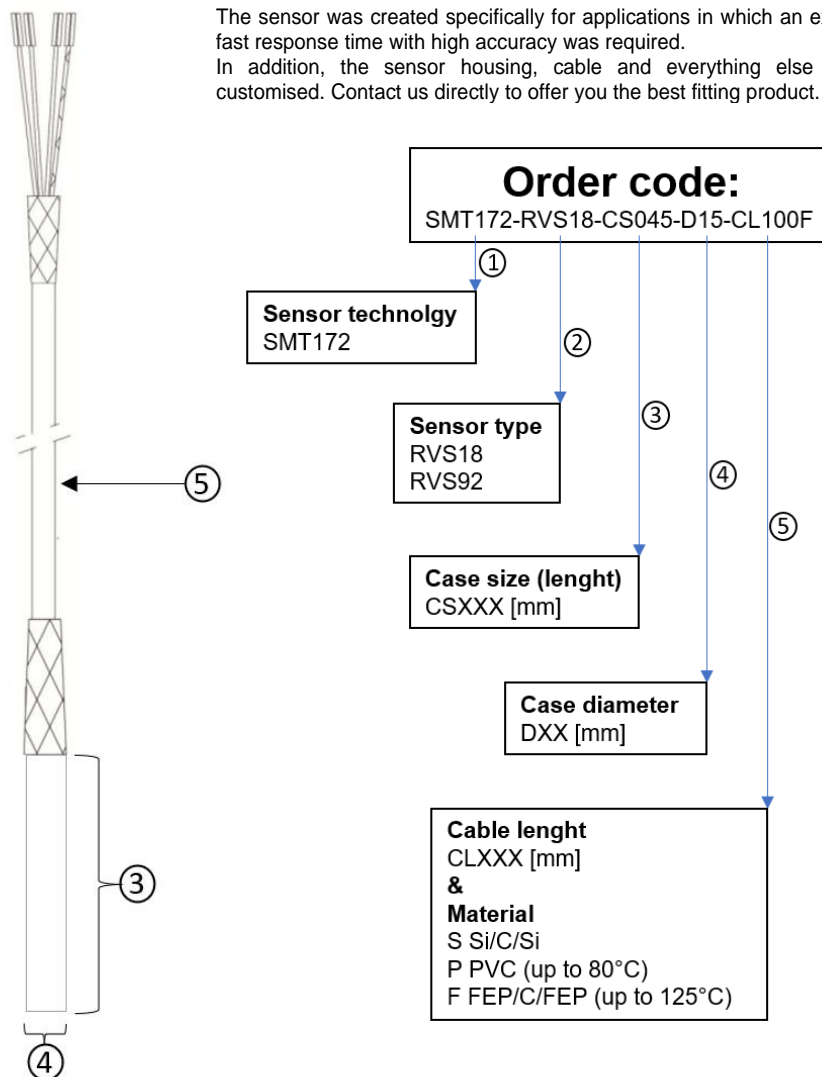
The sensor was created specifically for applications in which an e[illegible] fast response time with high accuracy was required.
In addition, the sensor housing, cable and everything else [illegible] customised. Contact us directly to offer you the best fitting product.

Order code:
SMT172-RVS18-CS045-D15-CL100F

①
Sensor technolgy
SMT172

②
Sensor type
RVS18
RVS92

③
Case size (lenght)
CSXXX [mm]

④
Case diameter
DXX [mm]

⑤
Cable lenght
CLXXX [mm]
&
Material
S Si/C/Si
P PVC (up to 80°C)
F FEP/C/FEP (up to 125°C)

⑤

③

④